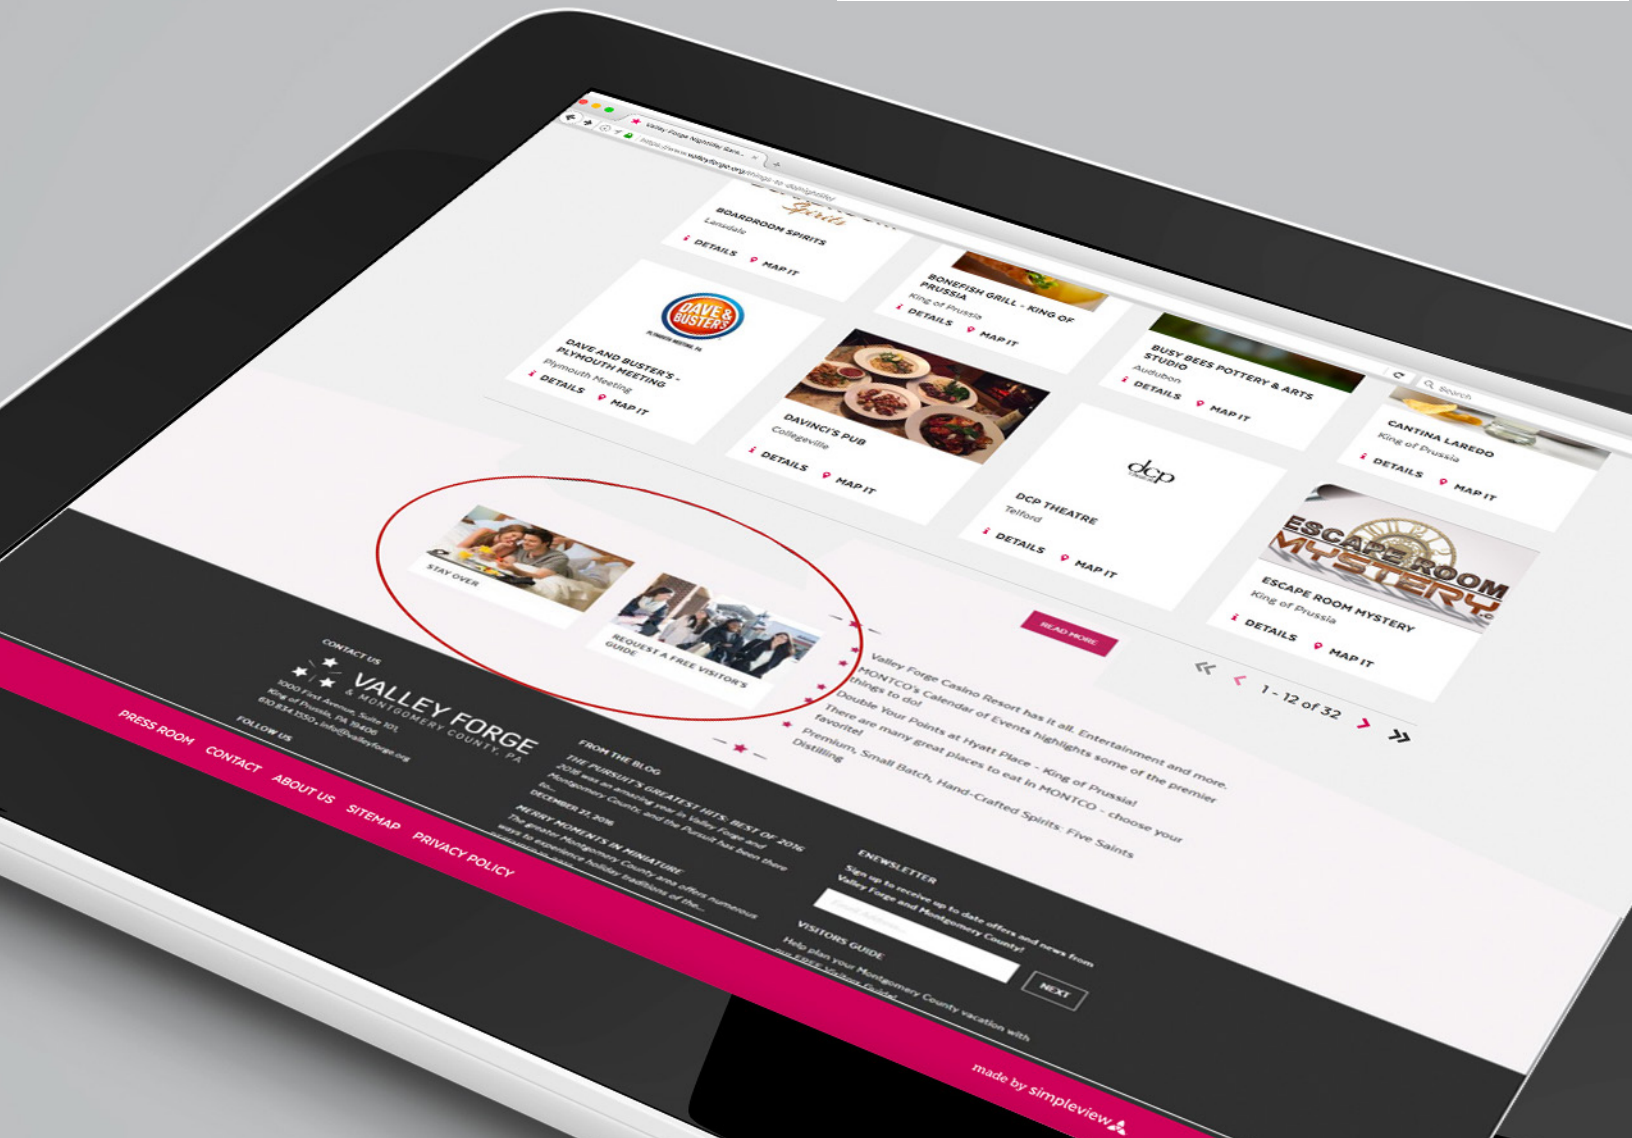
Valley Forge Nightlife, dani...

https://www.valleyforge.org/things-to-do/nightlife/

Search

Spirits

BOARDROOM SPIRITS
Lansdale
DETAILS MAP IT

BONEFISH GRILL - KING OF PRUSSIA
King of Prussia
DETAILS MAP IT

BUSY BEES POTTERY & ARTS STUDIO
Audubon
DETAILS MAP IT

CANTINA LAREDO
King of Prussia
DETAILS MAP IT

DAVE & BUSTER'S
PLYMOUTH MEETING, PA

DAVE AND BUSTER'S - PLYMOUTH MEETING
Plymouth Meeting
DETAILS MAP IT

DAVINCI'S PUB
Collegeville
DETAILS MAP IT

dcp

DCP THEATRE
Telford
DETAILS MAP IT

ESCAPE ROOM MYSTERY

ESCAPE ROOM MYSTERY
King of Prussia
DETAILS MAP IT

1 - 12 of 32

STAY OVER

REQUEST A FREE VISITOR'S GUIDE

READ MORE

Valley Forge Casino Resort has it all. Entertainment and more.
MONTCO's Calendar of Events highlights some of the premier things to do!
Double Your Points at Hyatt Place - King of Prussia!
There are many great places to eat in MONTCO - choose your favorite!
Premium, Small Batch, Hand-Crafted Spirits: Five Saints Distilling

CONTACT US
VALLEY FORGE
& MONTGOMERY COUNTY, PA
1000 First Avenue, Suite 101,
King of Prussia, PA 19406
610.834.1550 • info@valleyforge.org
FOLLOW US

FROM THE BLOG
THE PURSUIT'S GREATEST HITS: BEST OF 2016
2016 was an amazing year in Valley Forge and Montgomery County, and the Pursuit has been there to...
DECEMBER 21, 2016
MERRY MOMENTS IN MINIATURE
The greater Montgomery County area offers numerous ways to experience holiday traditions of the...

ENEWSLETTER
Sign up to receive up to date offers and news from Valley Forge and Montgomery County!
Email Address
NEXT

VISITORS GUIDE
Help plan your Montgomery County vacation with our FREE Visitors Guide!

PRESS ROOM CONTACT ABOUT US SITEMAP PRIVACY POLICY

made by simpleview